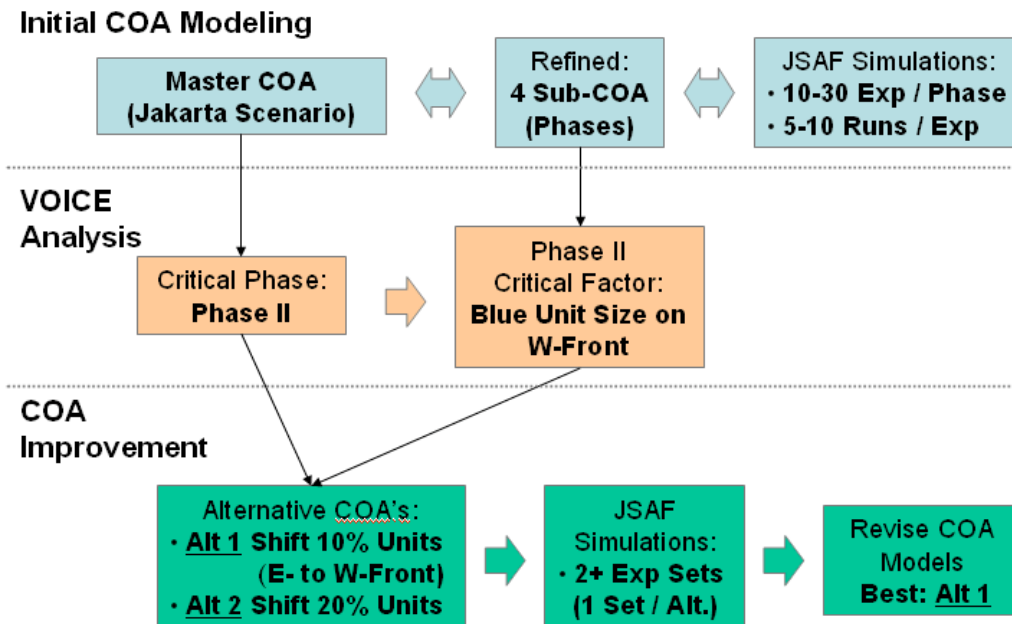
Initial COA Modeling

Master COA (Jakarta Scenario)

Refined: 4 Sub-COA (Phases)

JSAF Simulations:
• 10-30 Exp / Phase
• 5-10 Runs / Exp

VOICE Analysis

Critical Phase: Phase II

Phase II Critical Factor: Blue Unit Size on W-Front

COA Improvement

Alternative COA's:
• Alt 1 Shift 10% Units (E- to W-Front)
• Alt 2 Shift 20% Units

JSAF Simulations:
• 2+ Exp Sets (1 Set / Alt.)

Revise COA Models
Best: Alt 1